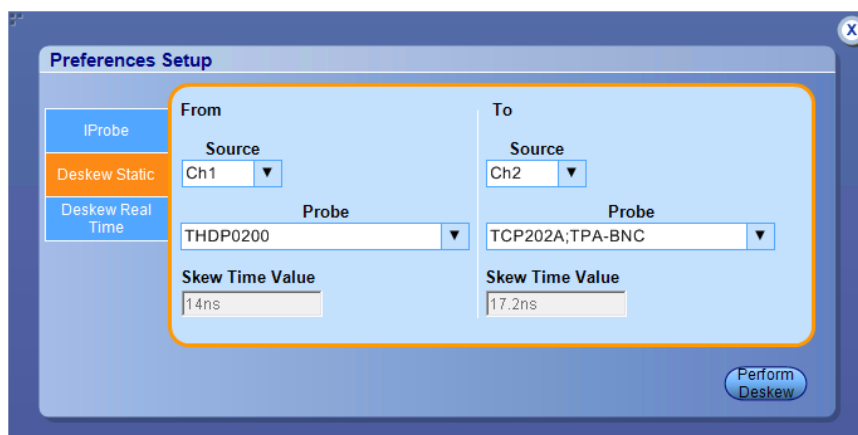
X

Preferences Setup

IProbe

Deskew Static

Deskew Real Time

From

Source

Ch1

Probe

THDP0200

Skew Time Value

14ns

To

Source

Ch2

Probe

TCP202A;TPA-BNC

Skew Time Value

17.2ns

Perform Deskew